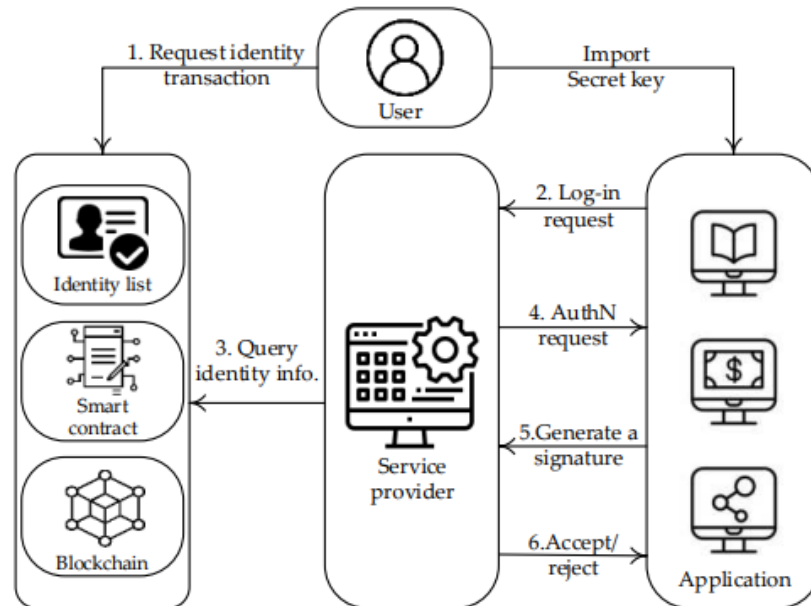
1. Request identity transaction

User

Import Secret key

Identity list

Smart contract

Blockchain

3. Query identity info.

Service provider

2. Log-in request

4. AuthN request

5.Generate a signature

6.Accept/ reject

$

Application